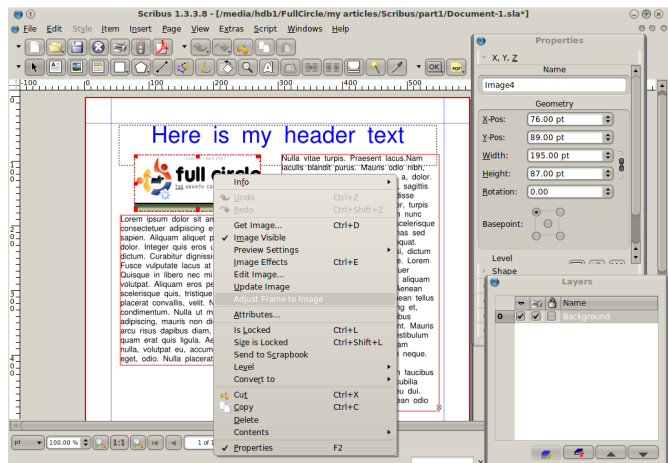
Scribus 1.3.3.8 - [/media/hdb1/FullCircle/my articles/Scribus/part1/Document-1.sla*]

File Edit Style Item Insert Page View Extras Script Windows Help

OK

100 150 200 250 300 350 400 450

Here is my header text

full circle

THE UBUNTU CO

Nulla vitae turpis. Praesent lacus.Nam iaculis blandit purus. Mauris odio nibh, a, dolor. sagittis disse or, turpis m nunc scelerisque has sed quat. ui, dictum a, dictum Lorem aliquam Aenean ean tellus ing et, nt. Mauris estibulum aliquam neque. n faucibus cubilia ipus. Sed ean odio

Lorem ipsum dolor sit am consectetuer adipiscing e sapien. Aliquam aliquet p dolor. Integer quis eros u dictum. Curabitur dignissi Fusce vulputate lacus at Quisque in libero nec m volutpat. Aliquam eros pe scelerisque quis, tristique placerat convallis, velit. N condimentum. Nulla ut m adipiscing, mauris non di arcu risus dapibus diam, quam erat quis ligula. Ae nulla, volutpat eu, accum eget, odio. Nulla placerat

Info
Undo Ctrl+Z
Redo Ctrl+Shift+Z
Get Image... Ctrl+D
Image Visible
Preview Settings
Image Effects Ctrl+E
Edit Image...
Update Image
Adjust Frame to Image
Attributes...
Is Locked Ctrl+L
Size is Locked Ctrl+Shift+L
Send to Scrapbook
Level
Convert to
Cut Ctrl+X
Copy Ctrl+C
Delete
Contents
Properties F2

Properties
X, Y, Z
Name
Image4
Geometry
X-Pos: 76.00 pt
Y-Pos: 89.00 pt
Width: 195.00 pt
Height: 87.00 pt
Rotation: 0.00
Basepoint:
Level
Shape

Layers
Name
0 Background

pt 100.00 % 1:1 1 of 1